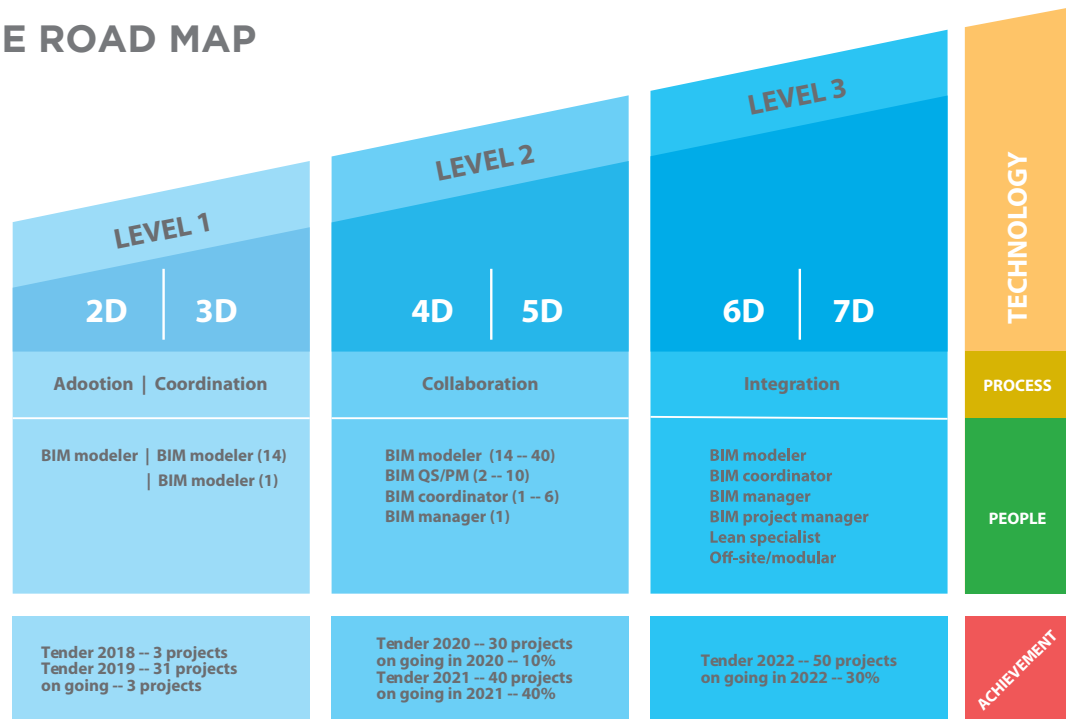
E ROAD MAP

LEVEL 1

2D | 3D

Adootion | Coordination

BIM modeler | BIM modeler (14)
| BIM modeler (1)

Tender 2018 -- 3 projects
Tender 2019 -- 31 projects
on going -- 3 projects

LEVEL 2

4D | 5D

Collaboration

BIM modeler (14 -- 40)
BIM QS/PM (2 -- 10)
BIM coordinator (1 -- 6)
BIM manager (1)

Tender 2020 -- 30 projects
on going in 2020 -- 10%
Tender 2021 -- 40 projects
on going in 2021 -- 40%

LEVEL 3

6D | 7D

Integration

BIM modeler
BIM coordinator
BIM manager
BIM project manager
Lean specialist
Off-site/modular

Tender 2022 -- 50 projects
on going in 2022 -- 30%

TECHNOLOGY

PROCESS

PEOPLE

ACHIEVEMENT